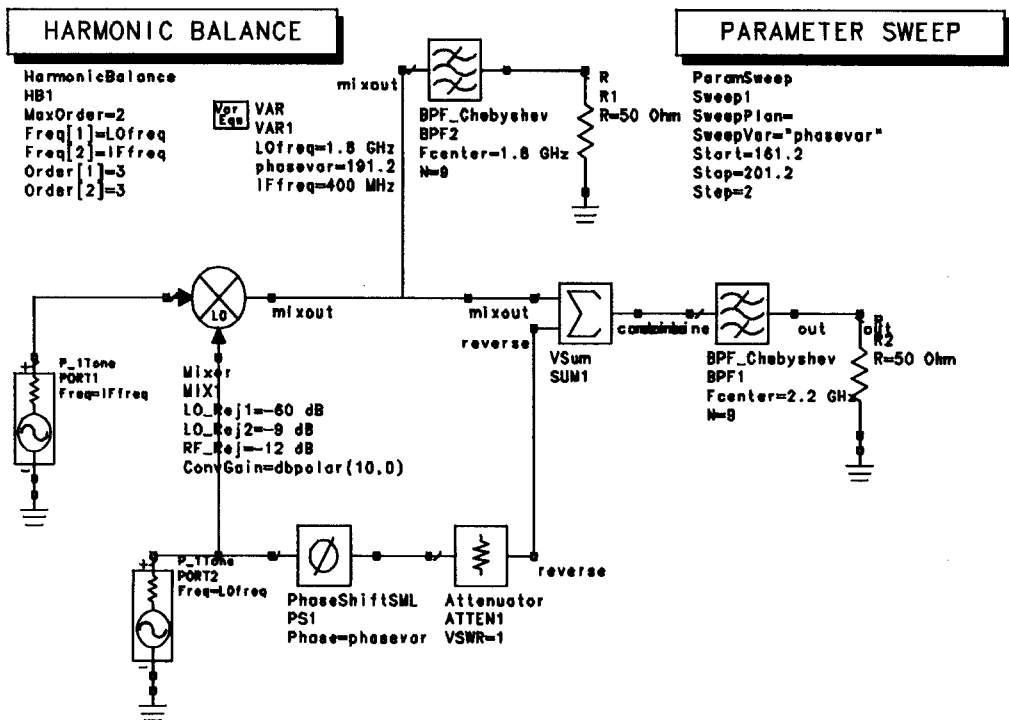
HARMONIC BALANCE

HarmonicBalance
HB1
MaxOrder=2
Freq[1]=LOfreq
Freq[2]=IFfreq
Order[1]=3
Order[2]=3

Var Eqn VAR
VAR1
LOfreq=1.8 GHz
phasevar=191.2
IFfreq=400 MHz

mixout

BPF_Chebyshev
BPF2
Fcenter=1.8 GHz
N=9

R
R1
R=50 Ohm

PARAMETER SWEEP

ParamSweep
Sweep1
SweepPlan=
SweepVar="phasevar"
Start=161.2
Stop=201.2
Step=2

LO

mixout

mixout

reverse

VSum
SUM1

combine

out

BPF_Chebyshev
BPF1
Fcenter=2.2 GHz
N=9

out
R2
R=50 Ohm

P_1Tone
PORT1
Freq=IFfreq

Mixer
MIX1
LO_Rej1=-60 dB
LO_Rej2=-9 dB
RF_Rej=-12 dB
ConvGain=dbpolar(10,0)

P_1Tone
PORT2
Freq=LOfreq

PhaseShiftSML
PS1
Phase=phasevar

Attenuator
ATTEN1
VSWR=1

reverse